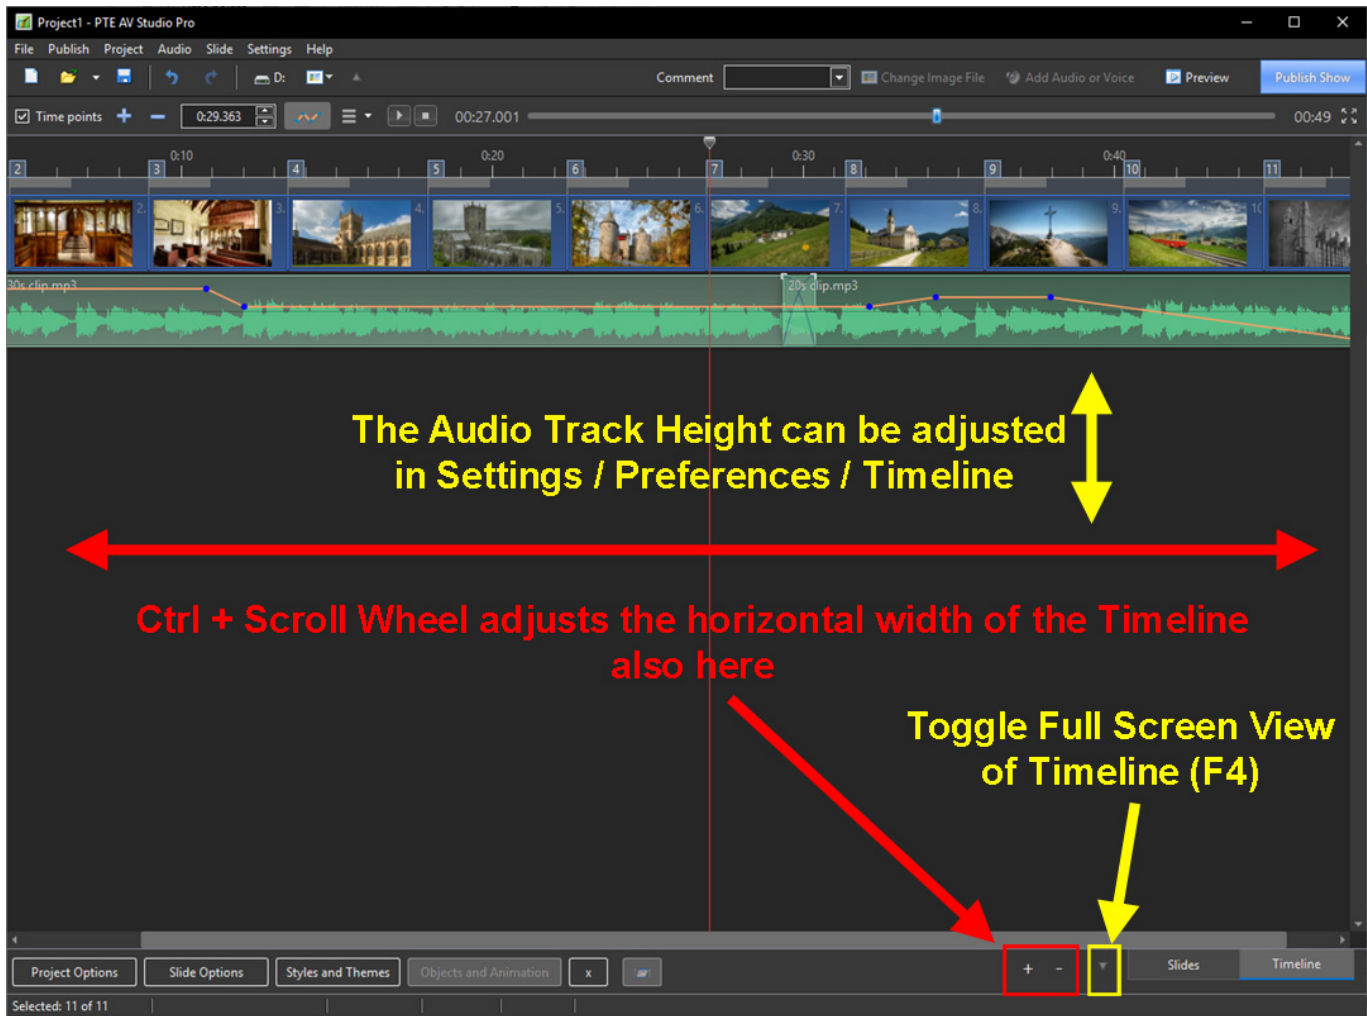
Project1 - PTE AV Studio Pro

File Publish Project Audio Slide Settings Help

D:

Comment

Change Image File

Add Audio or Voice

Preview

Publish Show

Time points

0:29.363

00:27.001

00:49

0:10

0:20

0:30

0:40

2 3 4 5 6 7 8 9 10 11

2. 3. 4. 5. 6. 7. 8. 9. 10

30s clip.mp3

20s clip.mp3

The Audio Track Height can be adjusted in Settings / Preferences / Timeline

Ctrl + Scroll Wheel adjusts the horizontal width of the Timeline also here

Toggle Full Screen View of Timeline (F4)

Project Options

Slide Options

Styles and Themes

Objects and Animation

x

+ -

Slides

Timeline

Selected: 11 of 11